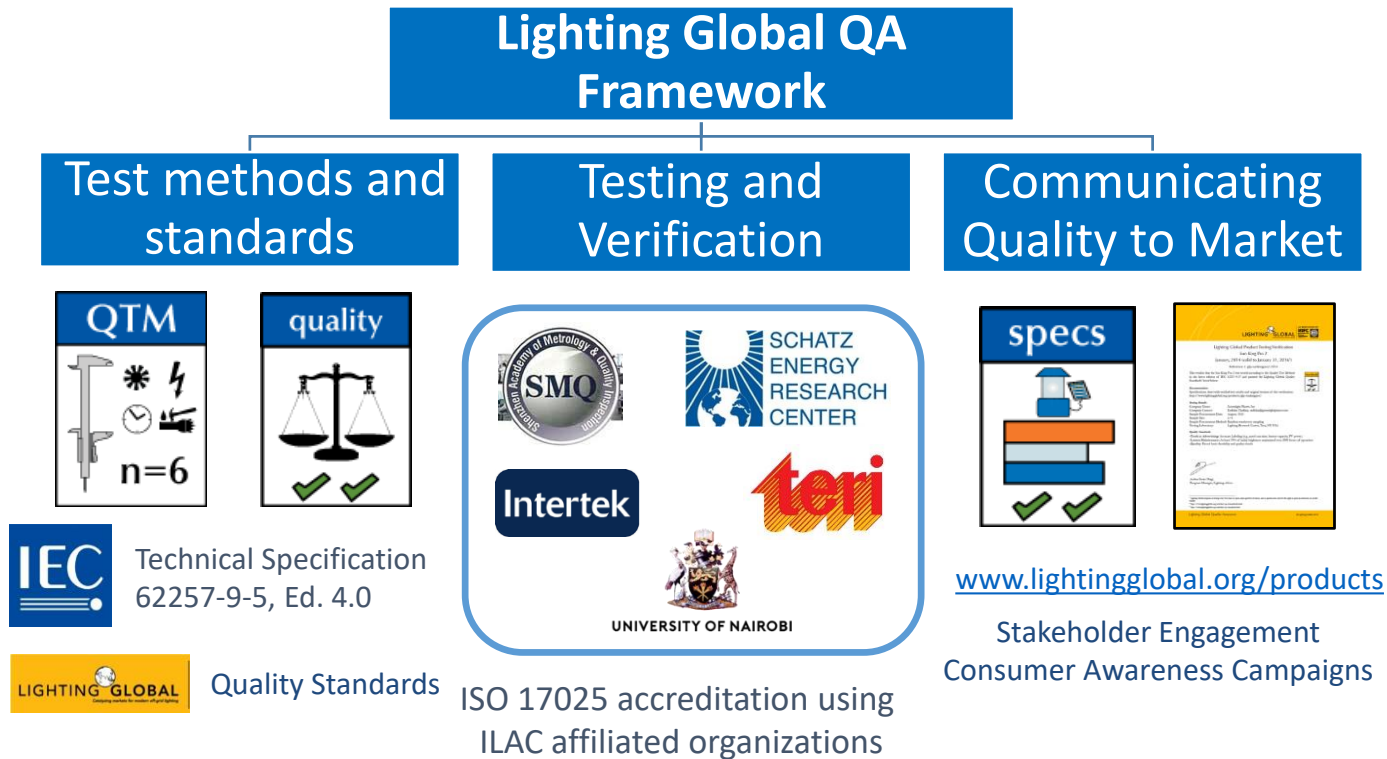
Lighting Global QA Framework

Test methods and standards

Testing and Verification

Communicating Quality to Market

QTM

n=6

quality

SMQ

Shenzhen Academy of Metrology & Quality Inspection

SCHATZ ENERGY RESEARCH CENTER

Intertek

teri

UNIVERSITY OF NAIROBI

specs

LIGHTING GLOBAL

IEC

Technical Specification 62257-9-5, Ed. 4.0

LIGHTING GLOBAL

Quality Standards

ISO 17025 accreditation using ILAC affiliated organizations

www.lightingglobal.org/products

Stakeholder Engagement
Consumer Awareness Campaigns